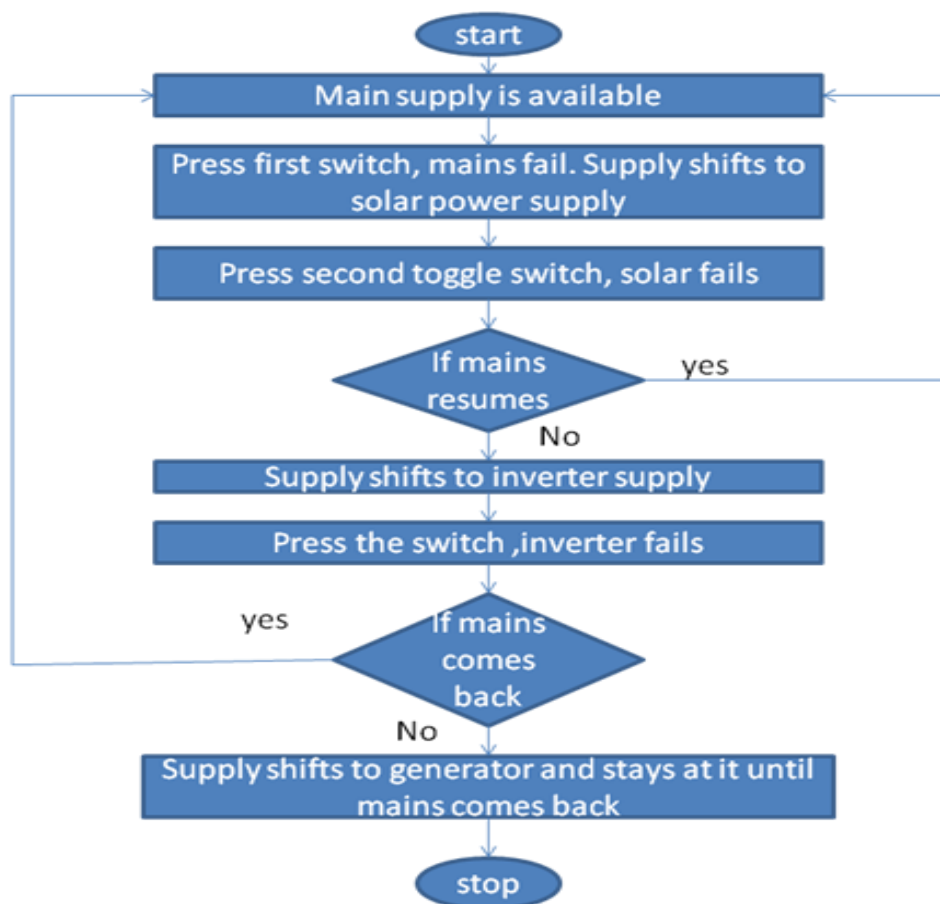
start

Main supply is available

Press first switch, mains fail. Supply shifts to solar power supply

Press second toggle switch, solar fails

If mains resumes

yes

No

Supply shifts to inverter supply

Press the switch ,inverter fails

yes

If mains comes back

No

Supply shifts to generator and stays at it until mains comes back

stop